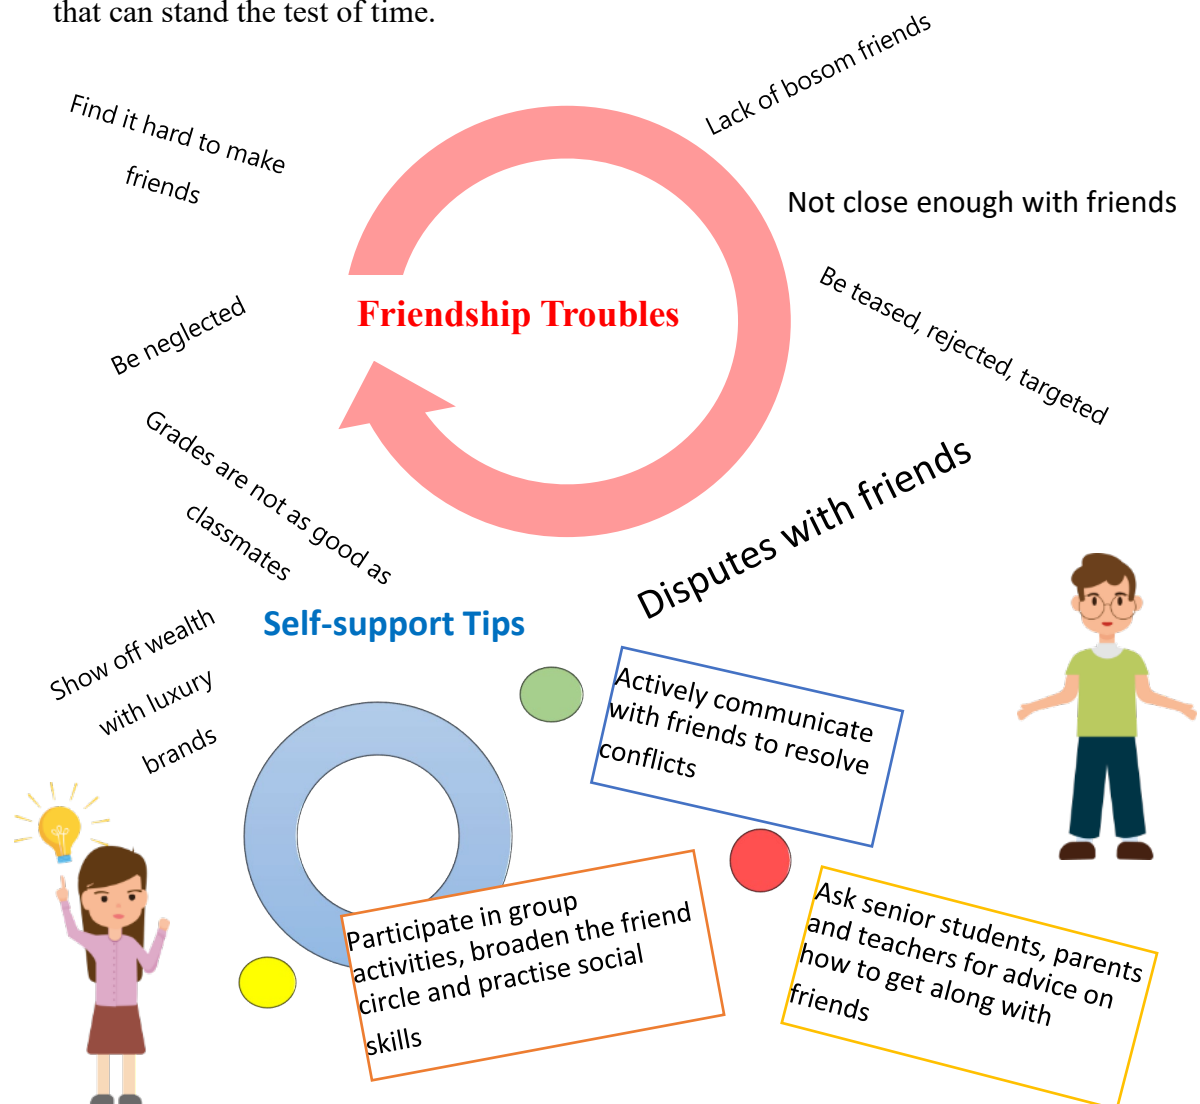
that can stand the test of time.

Find it hard to make friends

Lack of bosom friends

Not close enough with friends

Friendship Troubles

Be neglected

Be teased, rejected, targeted

Grades are not as good as classmates

Disputes with friends

Self-support Tips

Show off wealth with luxury brands

Actively communicate with friends to resolve conflicts

Participate in group activities, broaden the friend circle and practise social skills

Ask senior students, parents and teachers for advice on how to get along with friends